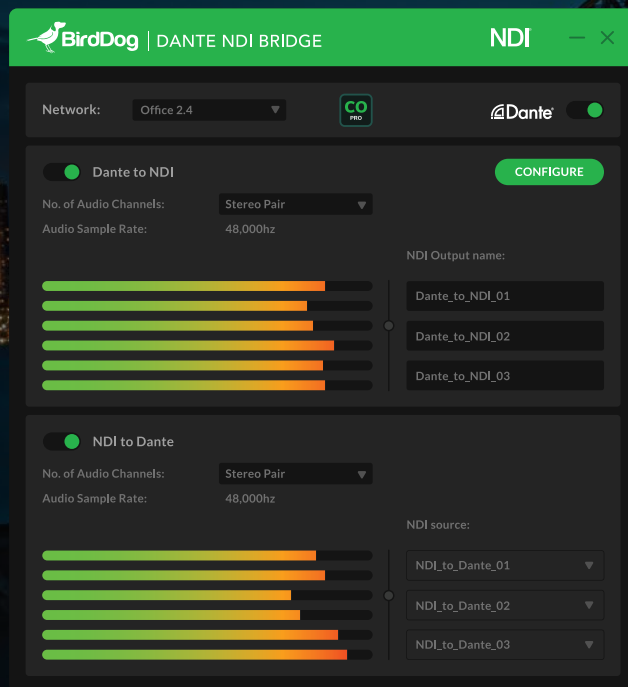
BirdDog | DANTE NDI BRIDGE

NDI

Network: Office 2.4

CO PRO

Dante

Dante to NDI

CONFIGURE

No. of Audio Channels: Stereo Pair

Audio Sample Rate: 48,000hz

NDI Output name:

Dante_to_NDI_01

Dante_to_NDI_02

Dante_to_NDI_03

NDI to Dante

No. of Audio Channels: Stereo Pair

Audio Sample Rate: 48,000hz

NDI source:

NDI_to_Dante_01

NDI_to_Dante_02

NDI_to_Dante_03